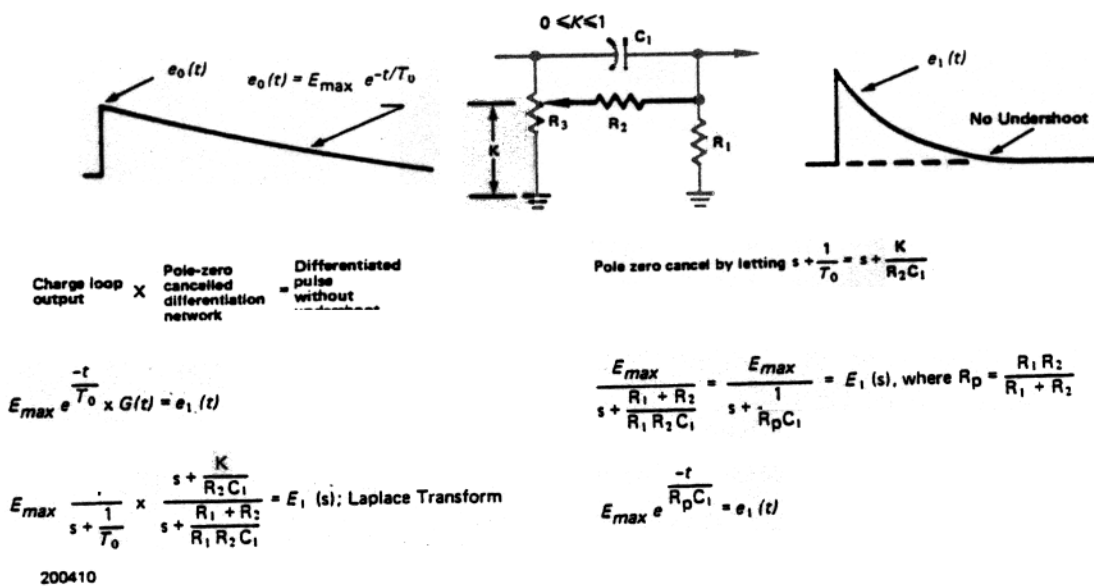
$e_0(t)$

$e_0(t) = E_{max}\ e^{-t/T_0}$

$0 \leq K \leq 1$

$C_1$

$R_3$

$R_2$

$R_1$

K

$e_1(t)$

No Undershoot

Charge loop output X Pole-zero cancelled differentiation network = Differentiated pulse without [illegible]

Pole zero cancel by letting $s + \frac{1}{T_0} = s + \frac{K}{R_2 C_1}$

$E_{max}\ e^{\frac{-t}{T_0}} \times G(t) = e_1(t)$

$\frac{E_{max}}{s + \frac{R_1 + R_2}{R_1 R_2 C_1}} = \frac{E_{max}}{s + \frac{1}{R_p C_1}} = E_1(s)$, where $R_p = \frac{R_1 R_2}{R_1 + R_2}$

$E_{max}\ \frac{\cdot}{s + \frac{1}{T_0}} \times \frac{s + \frac{K}{R_2 C_1}}{s + \frac{R_1 + R_2}{R_1 R_2 C_1}} = E_1(s)$; Laplace Transform

$E_{max}\ e^{\frac{-t}{R_p C_1}} = e_1(t)$

200410